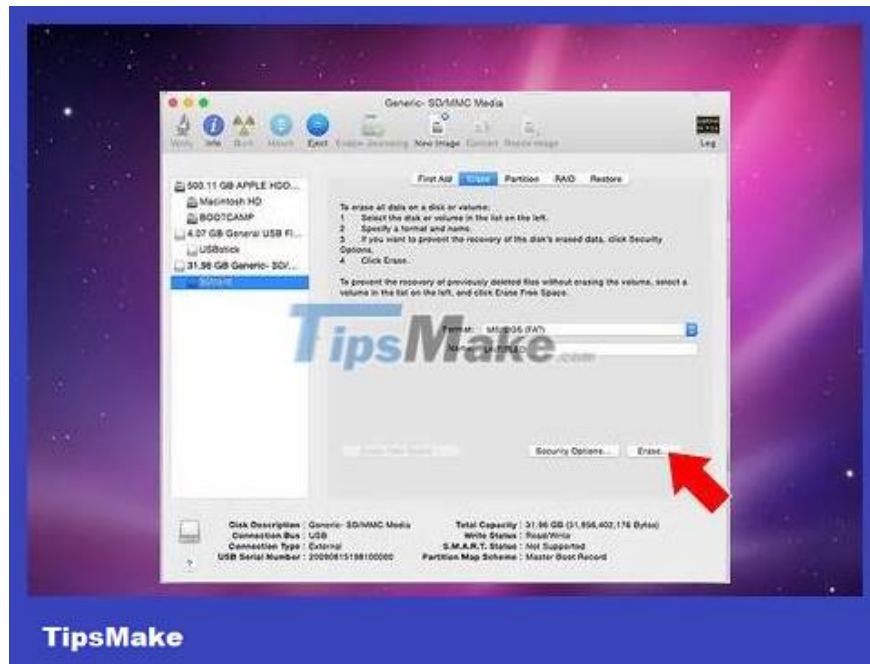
Generic- SD/MMC Media

Verify Info Burn Mount Eject Enable Journaling New Image Convert Resize Image Log

500.11 GB APPLE HDD...
Macintosh HD
BOOTCAMP
4.07 GB General USB Fl...
USBstick
31.96 GB Generic- SD/...
SDcard

First Aid Erase Partition RAID Restore

To erase all data on a disk or volume:
1 Select the disk or volume in the list on the left.
2 Specify a format and name.
3 If you want to prevent the recovery of the disk's erased data, click Security Options.
4 Click Erase.

To prevent the recovery of previously deleted files without erasing the volume, select a volume in the list on the left, and click Erase Free Space.

Format: MS-DOS (FAT)
Name: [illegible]

TipsMake.com

Erase Free Space... Security Options... Erase...

Disk Description : Generic- SD/MMC Media
Connection Bus : USB
Connection Type : External
USB Serial Number : 20090815198100000

Total Capacity : 31.96 GB (31,956,402,176 Bytes)
Write Status : Read/Write
S.M.A.R.T. Status : Not Supported
Partition Map Scheme : Master Boot Record

?

TipsMake